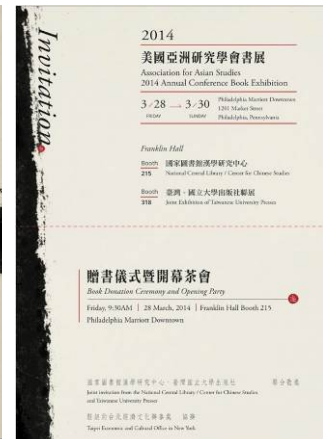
Invitation

2014
美國亞洲研究學會書展
Association for Asian Studies
2014 Annual Conference Book Exhibition

3/28 FRIDAY → 3/30 SUNDAY
Philadelphia Marriott Downtown
1201 Market Street
Philadelphia, Pennsylvania

Franklin Hall

Booth 215 國家圖書館漢學研究中心
National Central Library / Center for Chinese Studies

Booth 318 臺灣・國立大學出版社聯展
Joint Exhibition of Taiwanese University Presses

贈書儀式暨開幕茶會
Book Donation Ceremony and Opening Party

Friday, 9:30AM | 28 March, 2014 | Franklin Hall Booth 215
Philadelphia Marriott Downtown

國家圖書館漢學研究中心 臺灣國立大學出版社 敬邀
Joint invitation from the National Central Library / Center for Chinese Studies and Taiwanese University Presses

駐紐約台北經濟文化辦事處 協辦
Taipei Economic and Cultural Office in New York